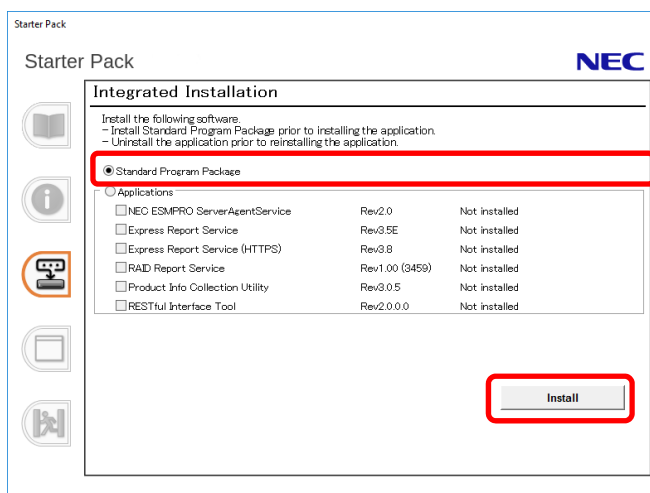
Starter Pack

Starter Pack

NEC

Integrated Installation

Install the following software.
- Install Standard Program Package prior to installing the application.
- Uninstall the application prior to reinstalling the application.

Standard Program Package

Applications

| NEC ESMPRO ServerAgentService | Rev2.0 | Not installed |
|---|---|---|
| Express Report Service | Rev3.5E | Not installed |
| Express Report Service (HTTPS) | Rev3.8 | Not installed |
| RAID Report Service | Rev1.00 (3459) | Not installed |
| Product Info Collection Utility | Rev3.0.5 | Not installed |
| RESTful Interface Tool | Rev2.0.0.0 | Not installed |

Install